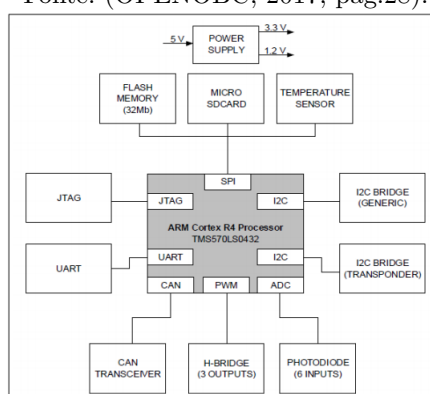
Fonte: (OPENOBC, 2017, pag.25).

5 V
POWER SUPPLY
3.3 V
1.2 V

FLASH MEMORY (32Mb)
MICRO SDCARD
TEMPERATURE SENSOR

SPI
JTAG
JTAG
I2C
I2C BRIDGE (GENERIC)
ARM Cortex R4 Processor
TMS570LS0432
UART
UART
I2C
I2C BRIDGE (TRANSPONDER)
CAN
PWM
ADC

CAN TRANSCEIVER
H-BRIDGE (3 OUTPUTS)
PHOTODIODE (6 INPUTS)